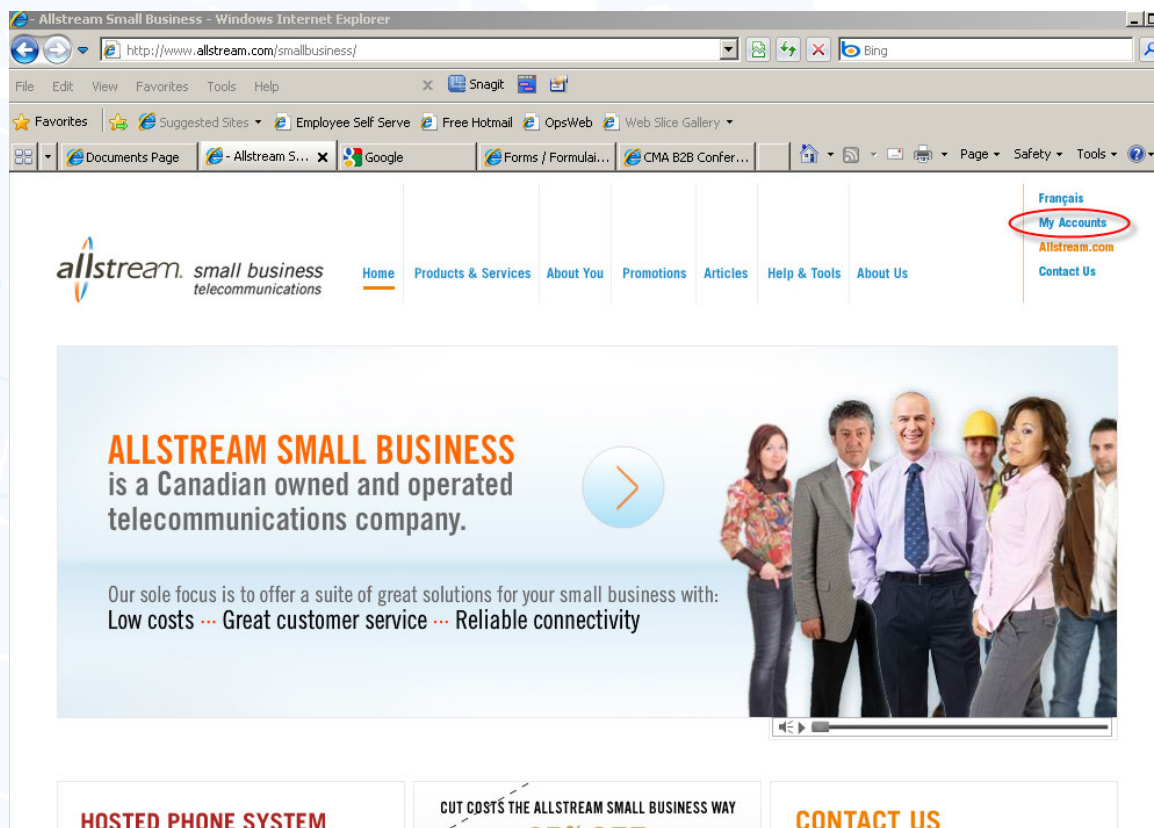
- Allstream Small Business - Windows Internet Explorer

http://www.allstream.com/smallbusiness/

Bing

File Edit View Favorites Tools Help

Snagit

Favorites Suggested Sites Employee Self Serve Free Hotmail OpsWeb Web Slice Gallery

Documents Page - Allstream S... Google Forms / Formulai... CMA B2B Confer...

Page Safety Tools

Français
My Accounts
Allstream.com
Contact Us

allstream. small business telecommunications

Home Products & Services About You Promotions Articles Help & Tools About Us

ALLSTREAM SMALL BUSINESS is a Canadian owned and operated telecommunications company.

Our sole focus is to offer a suite of great solutions for your small business with:
Low costs ··· Great customer service ··· Reliable connectivity

HOSTED PHONE SYSTEM

CUT COSTS THE ALLSTREAM SMALL BUSINESS WAY

CONTACT US